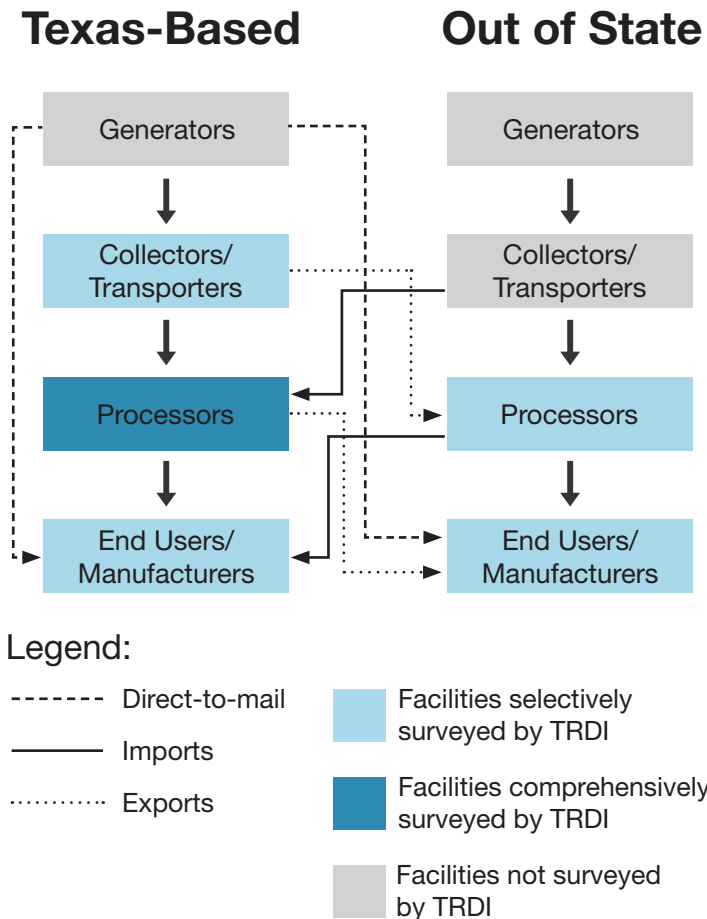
Texas-Based

Out of State

Generators

Collectors/ Transporters

Processors

End Users/ Manufacturers

Generators

Collectors/ Transporters

Processors

End Users/ Manufacturers

Legend:

Direct-to-mail

Imports

Exports

Facilities selectively surveyed by TRDI

Facilities comprehensively surveyed by TRDI

Facilities not surveyed by TRDI